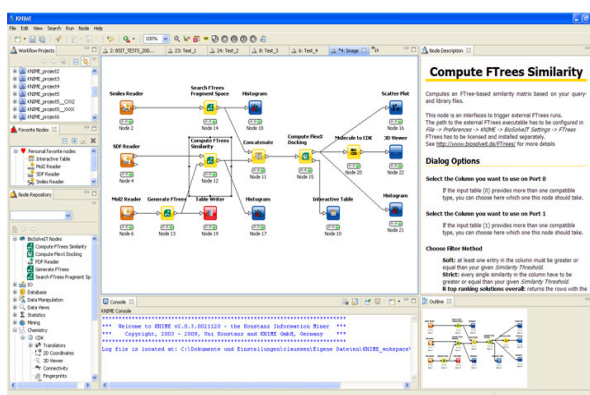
KNIME

File Edit View Search Run Node Help

100%

Workflow Projects

KNIME_project2
KNIME_project3
KNIME_project4
KNIME_project5
KNIME_project5__CH32
KNIME_project5__0001
KNIME_project6

Favorite Nodes

Personal favorite nodes
Interactive Table
Mol2 Reader
SDF Reader
Smiles Reader

Node Repository

BioSolveIT Nodes
Compute FTrees Similarity
Compute FlexX Docking
PDF Reader
Generate FTrees
Search FTrees Fragment Sp
IO
Database
Data Manipulation
Data Views
Statistics
Mining
Chemistry
CDK
Translators
2D Coordinates
3D Viewer
Connectivity
Fingerprints

2: BSIT_TESTS_200... 23: Test_1 24: Test_2 8: Test_3 6: Test_4 *4: Image

Smiles Reader
Node 2
Search FTrees Fragment Space
Node 14
Histogram
Node 18
SDF Reader
Node 4
Compute FTrees Similarity
Node 12
Concatenate
Node 11
Compute FlexX Docking
Node 15
Molecule to CDK
Node 20
Scatter Plot
Node 16
3D Viewer
Node 22
Mol2 Reader
Node 6
Generate FTrees
Node 13
Table Writer
Node 19
Histogram
Node 17
Interactive Table
Node 10
Histogram
Node 21

Console

KNIME Console
*** Welcome to KNIME v2.0.3.0021120 - the Konstanz Information Miner ***
*** Copyright, 2003 - 2009, Uni Konstanz and KNIME GmbH, Germany ***

Log file is located at: C:\Dokumente und Einstellungen\claussen\Eigene Dateien\KNIME_workspace\

Node Description

Compute FTrees Similarity

Computes an FTree-based similarity matrix based on your query- and library files.

This node is an interfaces to trigger external FTrees runs. The path to the external FTrees executable has to be configured in File -> Preferences -> KNIME -> BioSolveIT Settings -> FTrees
FTrees has to be licensed and installed separately.
See http://www.biosolveit.de/FTrees/ for more details

Dialog Options

Select the Column you want to use on Port 0
If the input table (0) provides more than one compatible type, you can choose here which one this node should take.

Select the Column you want to use on Port 1
If the input table (1) provides more than one compatible type, you can choose here which one this node should take.

Choose Filter Method
Soft: at least one entry in the column must be greater or equal than your given Similarity Threshold.
Strict: every single similarity in the column have to be greater or equal than your given Similarity Threshold.
N top ranking solutions overall: Returns the rows with the

Outline